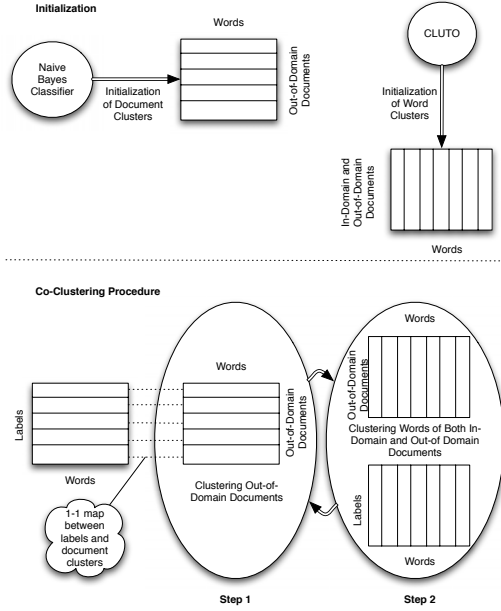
Initialization

Naive Bayes Classifier

Initialization of Document Clusters

Words

Out-of-Domain Documents

CLUTO

Initialization of Word Clusters

In-Domain and Out-of-Domain Documents

Words

Co-Clustering Procedure

Labels

Words

1-1 map between labels and document clusters

Words

Out-of-Domain Documents

Clustering Out-of-Domain Documents

Step 1

Words

Out-of-Domain Documents

Clustering Words of Both In-Domain and Out-of Domain Documents

Labels

Words

Step 2